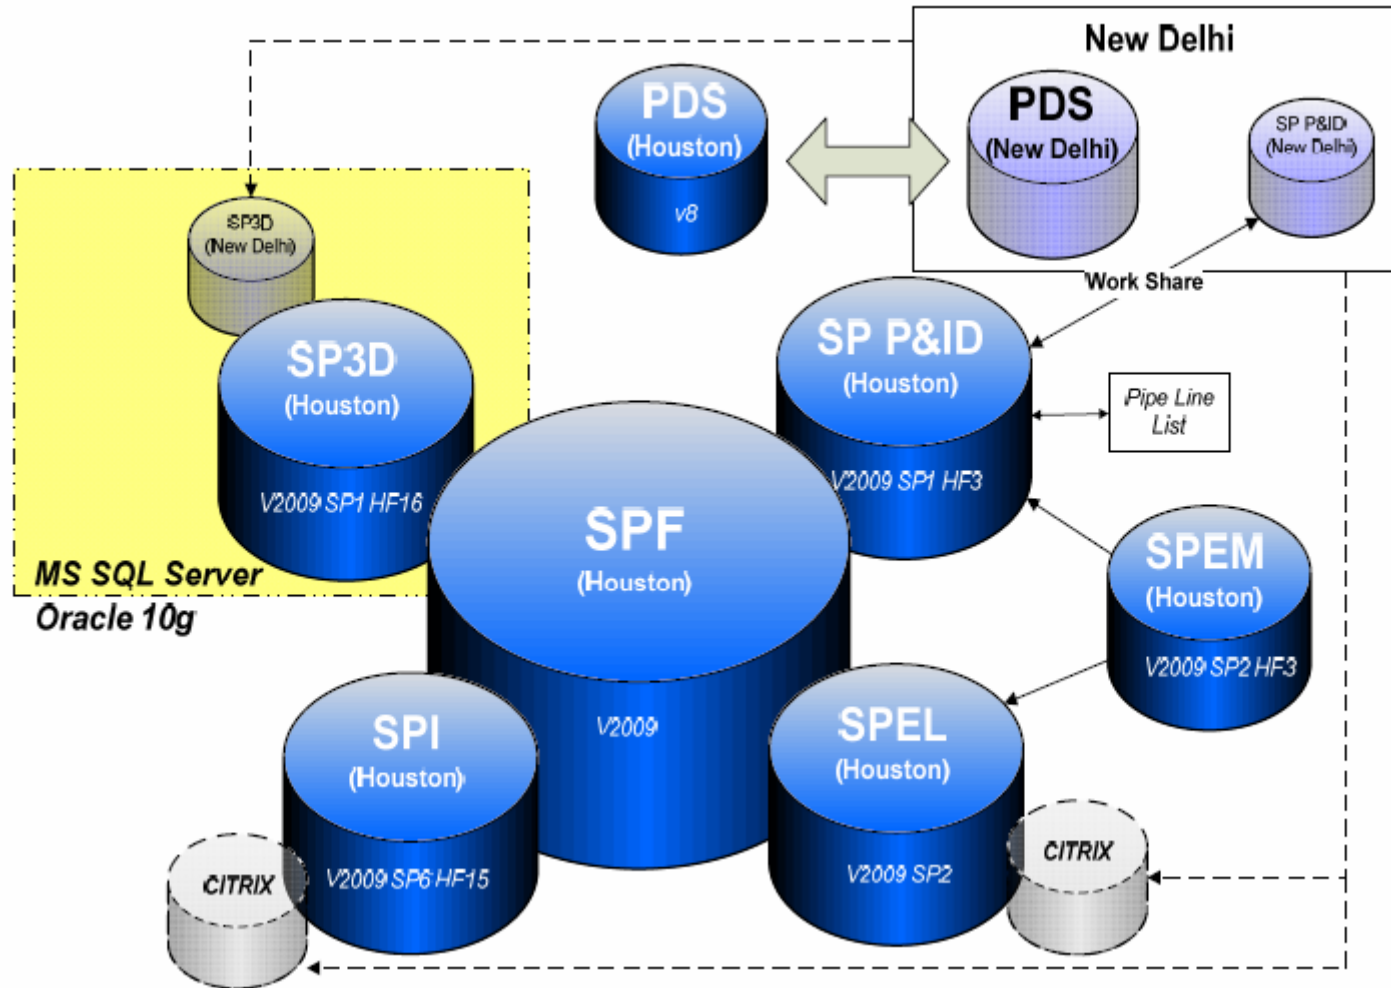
New Delhi

PDS
(Houston)
v8

PDS
(New Delhi)

SP P&ID
(New Delhi)

SP3D
(New Delhi)

SP3D
(Houston)
V2009 SP1 HF16

Work Share

SP P&ID
(Houston)
V2009 SP1 HF3

Pipe Line List

SPF
(Houston)
V2009

SPEM
(Houston)
V2009 SP2 HF3

MS SQL Server
Oracle 10g

SPI
(Houston)
V2009 SP6 HF15

SPEL
(Houston)
V2009 SP2

CITRIX

CITRIX